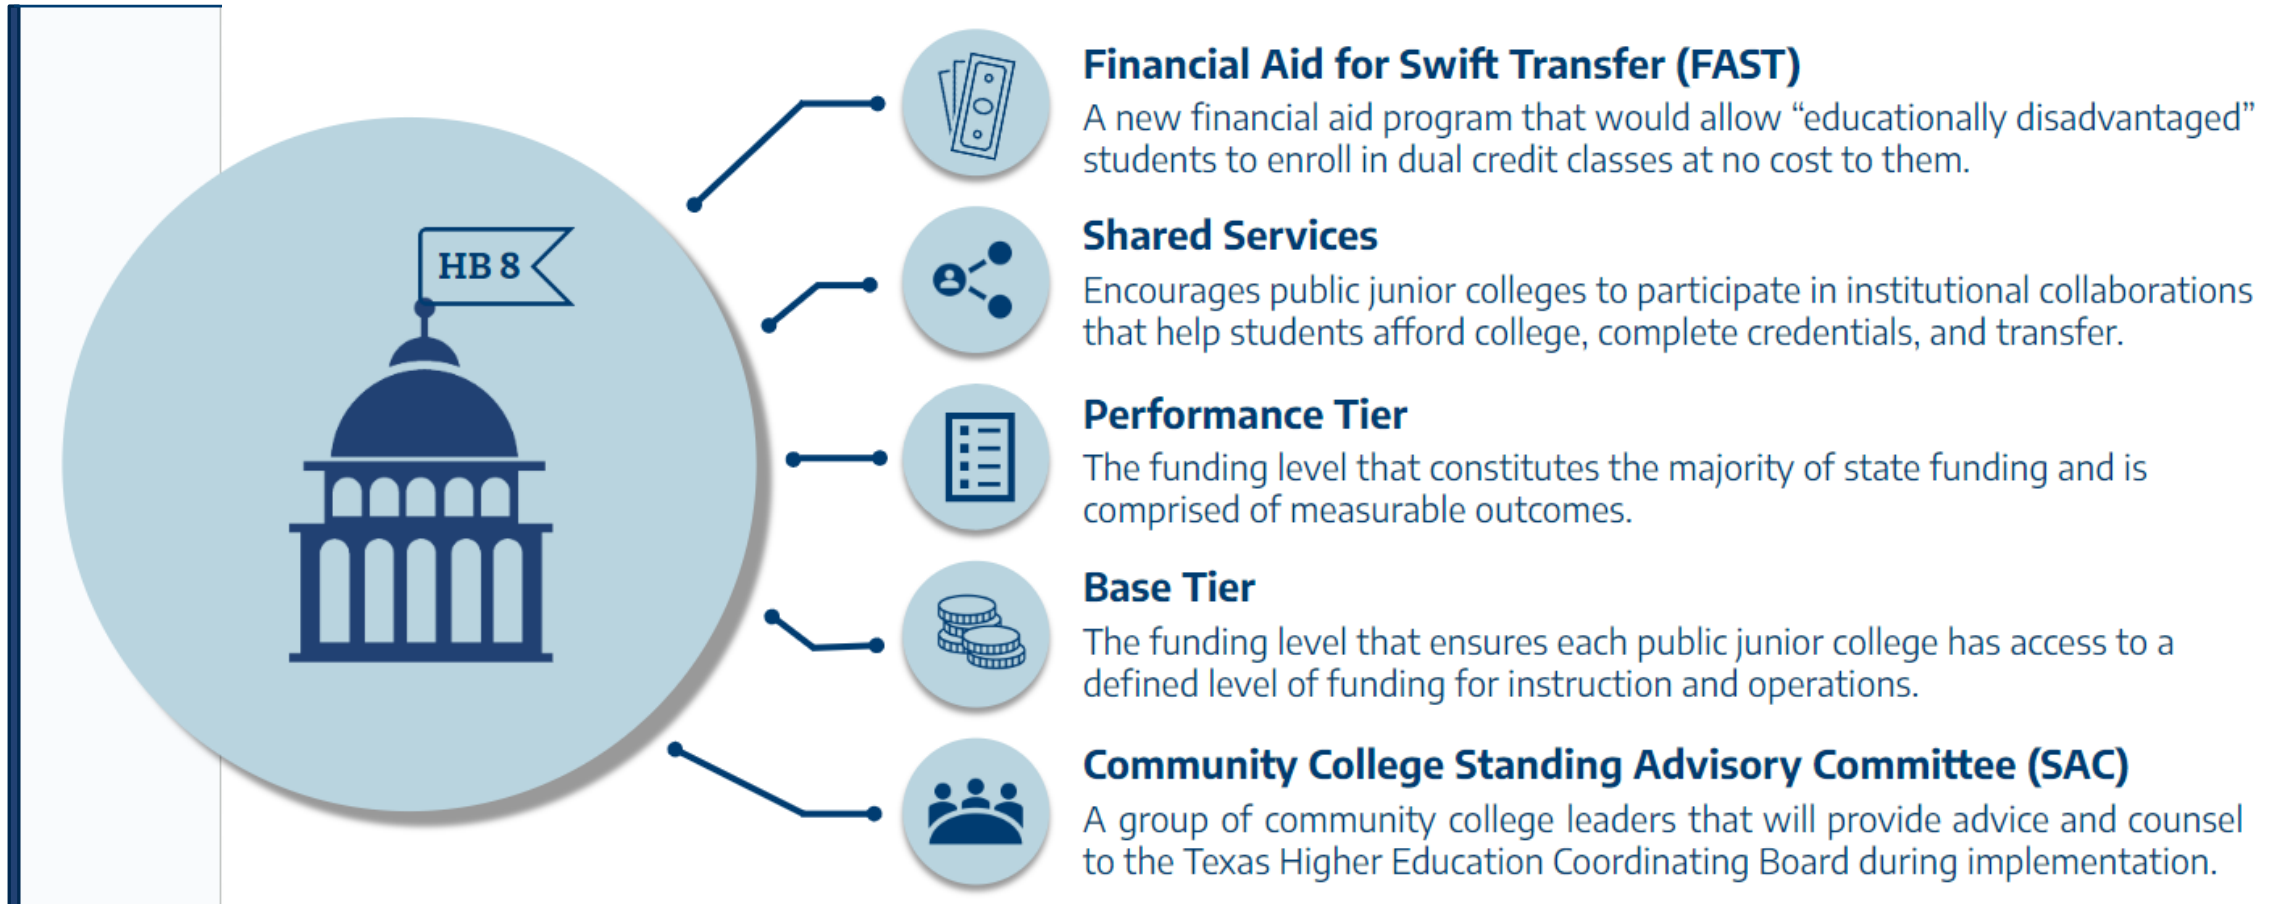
HB 8

Financial Aid for Swift Transfer (FAST)
A new financial aid program that would allow “educationally disadvantaged” students to enroll in dual credit classes at no cost to them.

Shared Services
Encourages public junior colleges to participate in institutional collaborations that help students afford college, complete credentials, and transfer.

Performance Tier
The funding level that constitutes the majority of state funding and is comprised of measurable outcomes.

Base Tier
The funding level that ensures each public junior college has access to a defined level of funding for instruction and operations.

Community College Standing Advisory Committee (SAC)
A group of community college leaders that will provide advice and counsel to the Texas Higher Education Coordinating Board during implementation.